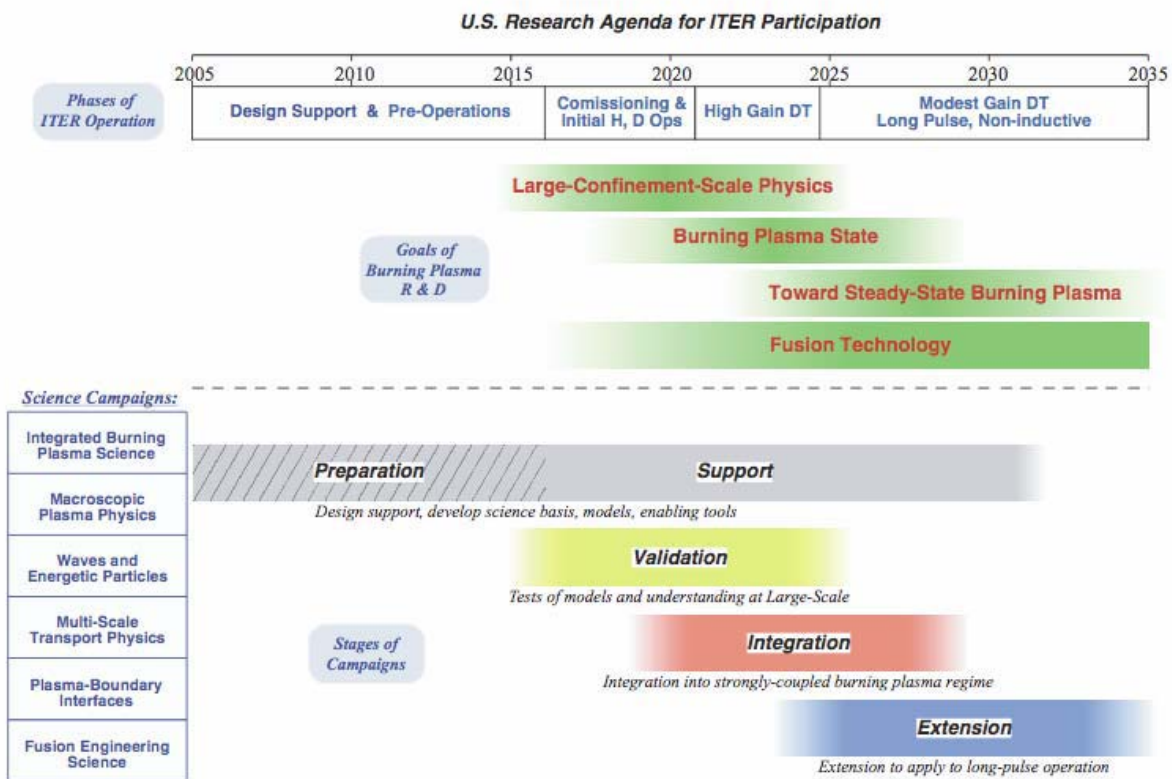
U.S. Research Agenda for ITER Participation

2005 2010 2015 2020 2025 2030 2035

Phases of ITER Operation

| Design Support & Pre-Operations | Comissioning & Initial H, D Ops | High Gain DT | Modest Gain DT Long Pulse, Non-inductive |
|---|---|---|---|

Goals of Burning Plasma R & D

Large-Confinement-Scale Physics

Burning Plasma State

Toward Steady-State Burning Plasma

Fusion Technology

Science Campaigns:

Integrated Burning Plasma Science

Macroscopic Plasma Physics

Waves and Energetic Particles

Multi-Scale Transport Physics

Plasma-Boundary Interfaces

Fusion Engineering Science

Preparation

Support

Design support, develop science basis, models, enabling tools

Validation

Tests of models and understanding at Large-Scale

Stages of Campaigns

Integration

Integration into strongly-coupled burning plasma regime

Extension

Extension to apply to long-pulse operation